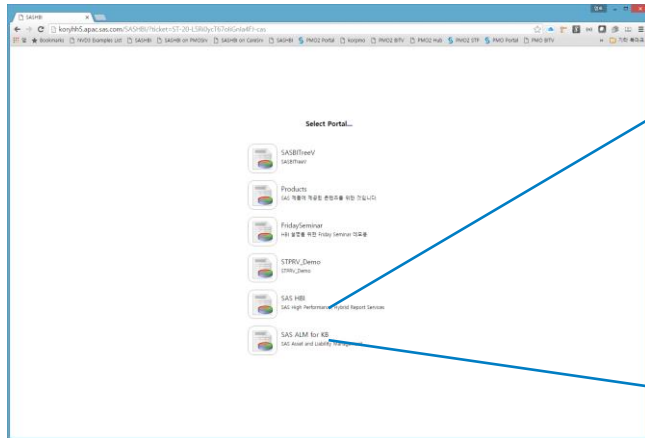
SASHBI

korjhh5.apac.sas.com/SASHBI/?ticket=ST-20-LSR0ycT67okGnla4FY-cas

Bookmarks

Select Portal...

SASBITreeV
SASBITreeV

Products
SAS 제품에 적용된 콘텐츠를 위한 것입니다

FridaySeminar
HBI 발표를 위한 Friday Seminar 자료들

STPRV_Demo
STPRV_Demo

SAS HBI
SAS High Performance Hybrid Report Services

SAS ALM for KB
SAS Asset and Liability Management